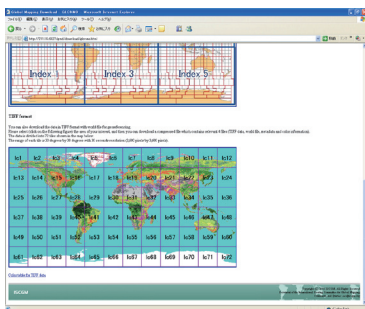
Global Mapping Download - GLCNMO - Microsoft Internet Explorer

ファイル(F) 編集(E) 表示(V) お気に入り(A) ツール(T) ヘルプ(H)

戻る

検索 お気に入り

アドレス(D) http://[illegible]

Index 3

Index 5

TIFF format

You can also download the data in TIFF format with world file for georeferencing.
Please select (click on) the following figure) the area of your interest, and then you can download a compressed file which contains relevant 8 files (TIFF data, world file, metadata and color information).
The data is divided into 72 tiles as shown in the map below.
The range of each tile is 30 degrees by 30 degrees with 15 seconds resolution (7200 pixel by 7200 pixels).

| lc1 | lc2 | lc3 | lc4 | lc5 | lc6 | lc7 | lc8 | lc9 | lc10 | lc11 | lc12 |
|---|---|---|---|---|---|---|---|---|---|---|---|
| lc13 | lc14 | lc15 | lc16 | lc17 | lc18 | lc19 | lc20 | lc21 | lc22 | lc23 | lc24 |
| lc25 | lc26 | lc27 | lc28 | lc29 | lc30 | lc31 | lc32 | lc33 | lc34 | lc35 | lc36 |
| lc37 | lc38 | lc39 | lc40 | lc41 | lc42 | lc43 | lc44 | lc45 | lc46 | lc47 | lc48 |
| lc49 | lc50 | lc51 | lc52 | lc53 | lc54 | lc55 | lc56 | lc57 | lc58 | lc59 | lc60 |
| lc61 | lc62 | lc63 | lc64 | lc65 | lc66 | lc67 | lc68 | lc69 | lc70 | lc71 | lc72 |

Colorable for TIFF data

ISCGM

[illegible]